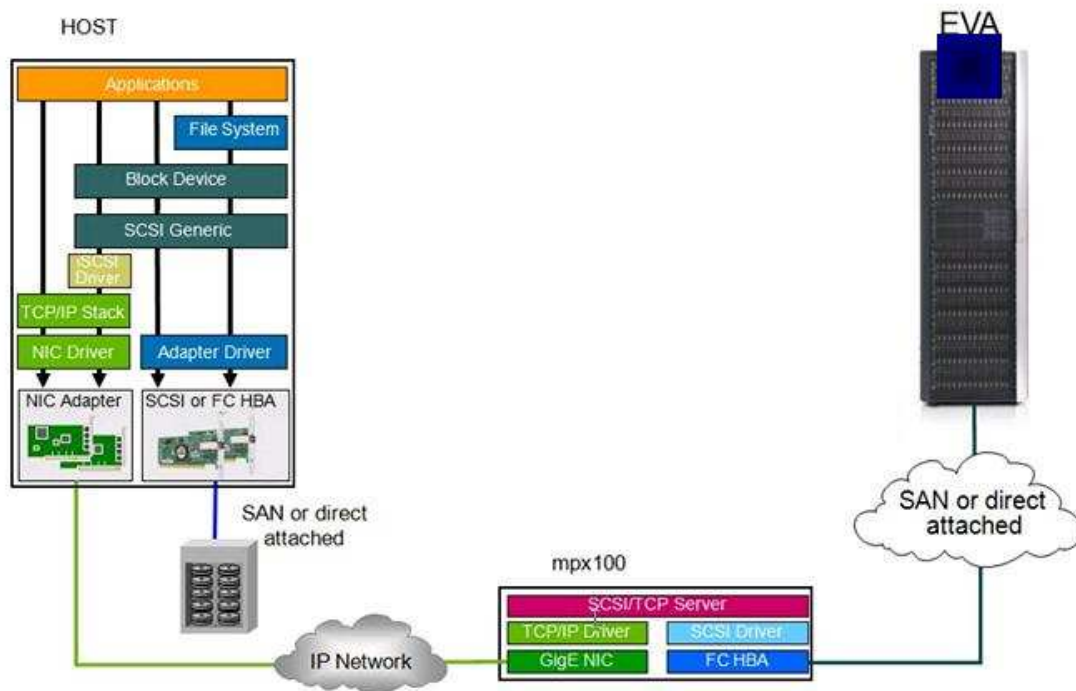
HOST

Applications

File System

Block Device

SCSI Generic

iSCSI Driver

TCP/IP Stack

NIC Driver

Adapter Driver

NIC Adapter

SCSI or FC HBA

SAN or direct attached

EVA

SAN or direct attached

mpx100

SCSI/TCP Server

TCP/IP Driver

SCSI Driver

GigE NIC

FC HBA

IP Network